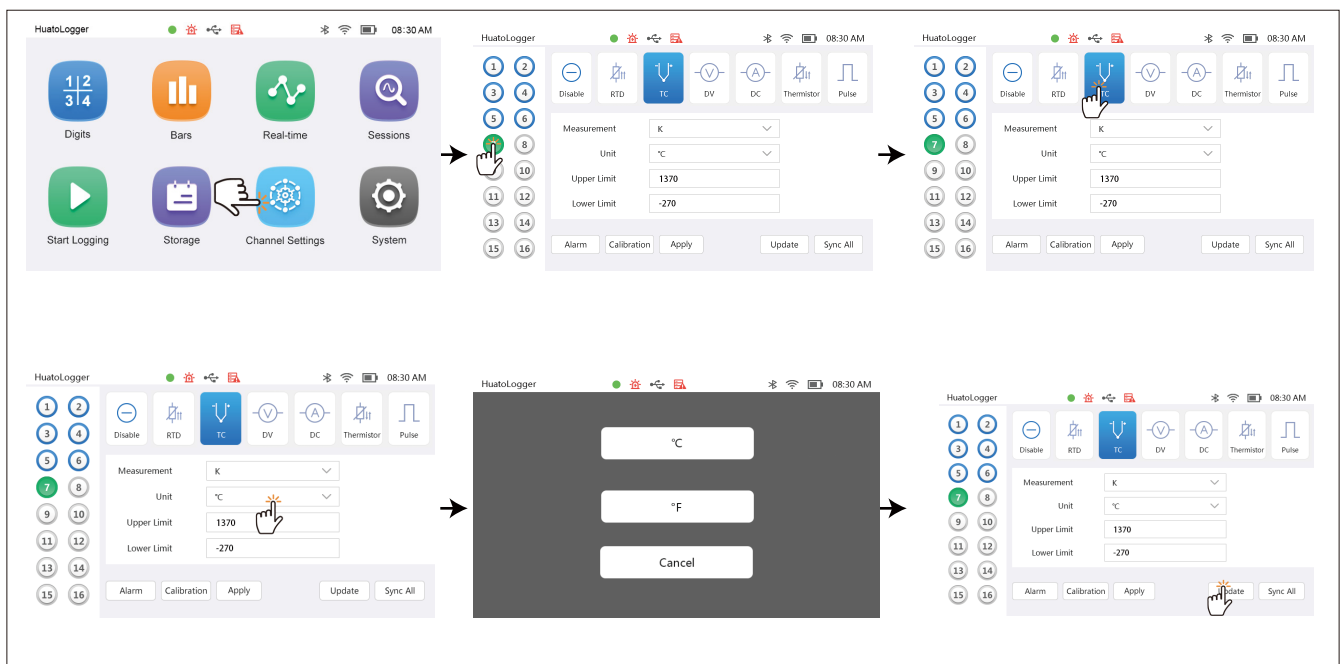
HuatoLogger 08:30 AM

Digits
Bars
Real-time
Sessions
Start Logging
Storage
Channel Settings
System

HuatoLogger 08:30 AM

1 2 3 4 5 6 8 10 11 12 13 14 15 16

Disable RTD TC DV DC Thermistor Pulse

Measurement K
Unit ℃
Upper Limit 1370
Lower Limit -270

Alarm Calibration Apply Update Sync All

HuatoLogger 08:30 AM

1 2 3 4 5 6 7 8 9 10 11 12 13 14 15 16

Disable RTD TC DV DC Thermistor Pulse

Measurement K
Unit ℃
Upper Limit 1370
Lower Limit -270

Alarm Calibration Apply Update Sync All

HuatoLogger 08:30 AM

1 2 3 4 5 6 7 8 9 10 11 12 13 14 15 16

Disable RTD TC DV DC Thermistor Pulse

Measurement K
Unit ℃
Upper Limit 1370
Lower Limit -270

Alarm Calibration Apply Update Sync All

HuatoLogger 08:30 AM

℃
°F
Cancel

HuatoLogger 08:30 AM

1 2 3 4 5 6 7 8 9 10 11 12 13 14 15 16

Disable RTD TC DV DC Thermistor Pulse

Measurement K
Unit ℃
Upper Limit 1370
Lower Limit -270

Alarm Calibration Apply Update Sync All